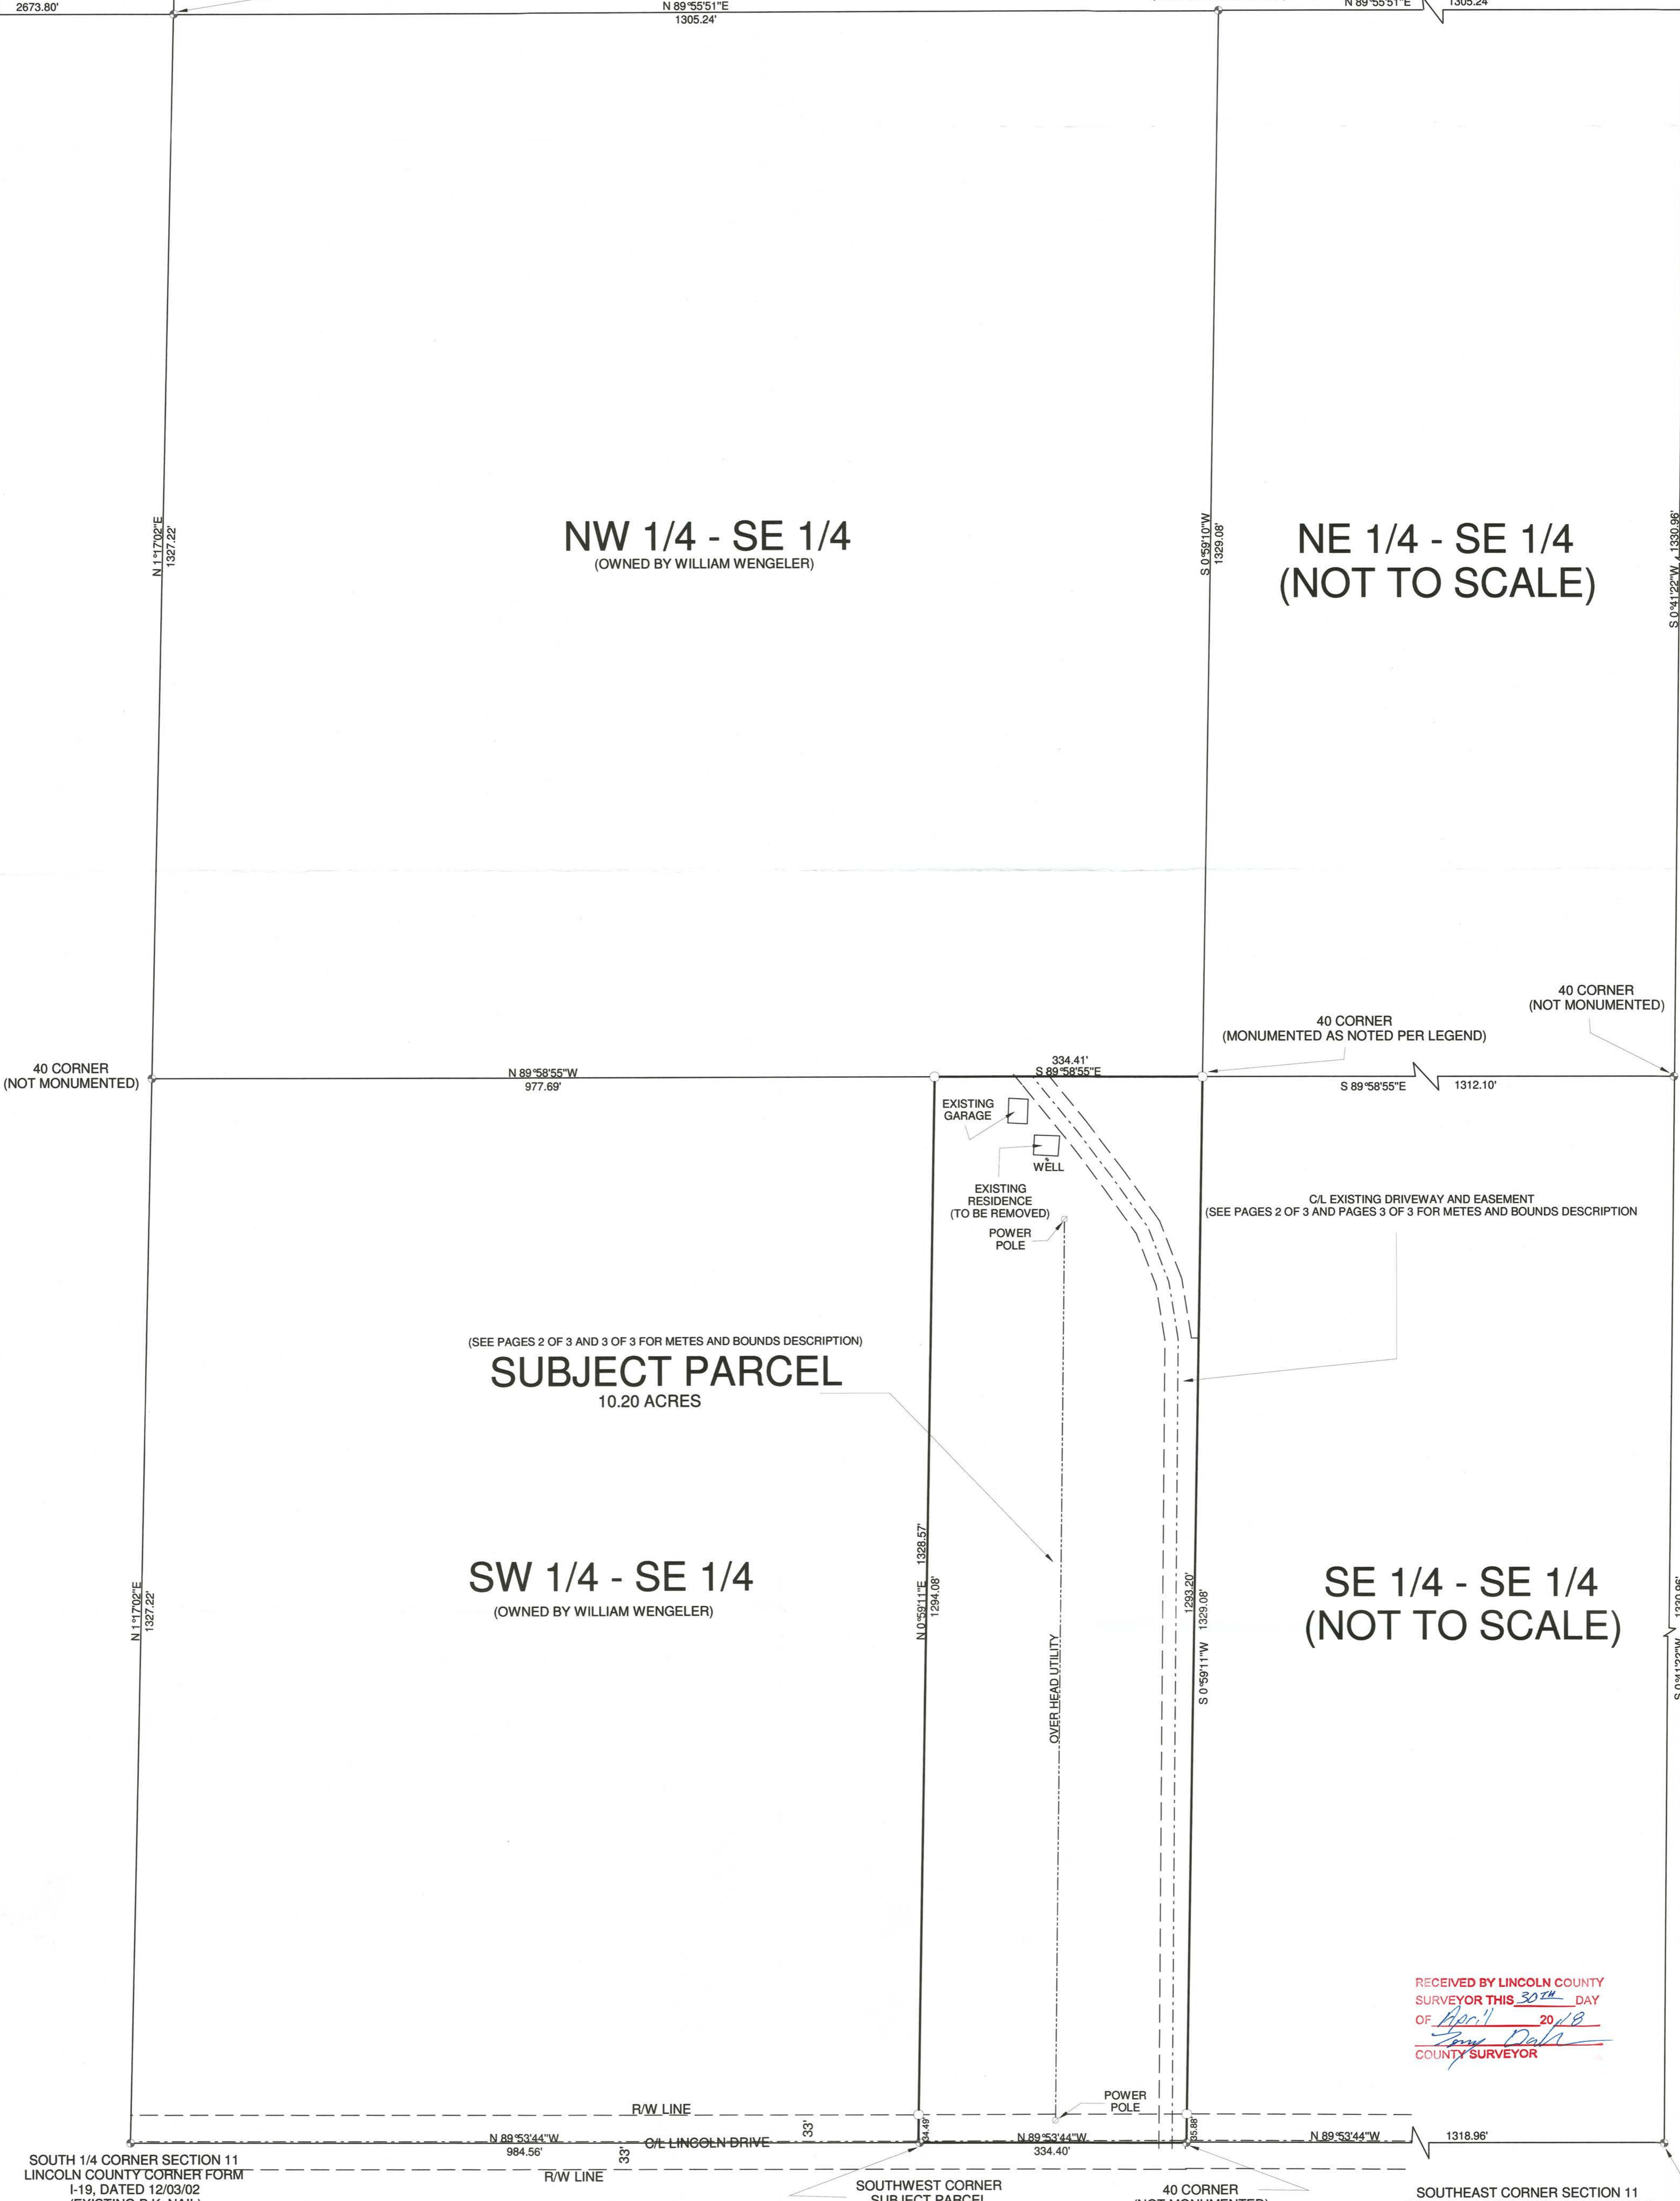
2673.80'

N 89°55'51"E
1305.24'

N 89°55'51"E
1305.24

N 1°17'02"E
1327.22'

NW 1/4 - SE 1/4
(OWNED BY WILLIAM WENGELER)

S 0°59'10"W
1329.08'

NE 1/4 - SE 1/4
(NOT TO SCALE)

S 0°41'22"W 1330.96'

40 CORNER
(NOT MONUMENTED)

40 CORNER
(MONUMENTED AS NOTED PER LEGEND)

40 CORNER
(NOT MONUMENTED)

N 89°58'55"W
977.69'

334.41'
S 89°58'55"E

S 89°58'55"E 1312.10'

EXISTING GARAGE

WELL

EXISTING RESIDENCE
(TO BE REMOVED)

POWER POLE

C/L EXISTING DRIVEWAY AND EASEMENT
(SEE PAGES 2 OF 3 AND PAGES 3 OF 3 FOR METES AND BOUNDS DESCRIPTION

(SEE PAGES 2 OF 3 AND 3 OF 3 FOR METES AND BOUNDS DESCRIPTION)
SUBJECT PARCEL
10.20 ACRES

N 0°59'11"E 1328.57'
1294.08'

SW 1/4 - SE 1/4
(OWNED BY WILLIAM WENGELER)

N 1°17'02"E
1327.22'

OVER HEAD UTILITY

1293.20'
S 0°59'11"W 1329.08'

SE 1/4 - SE 1/4
(NOT TO SCALE)

S 0°41'22"W 1330.96'

RECEIVED BY LINCOLN COUNTY SURVEYOR THIS 30TH DAY
OF April 2018
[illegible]
COUNTY SURVEYOR

R/W LINE

POWER POLE

33'

34.49'

35.88'

N 89°53'44"W
984.56'

C/L LINCOLN DRIVE

N 89°53'44"W
334.40'

N 89°53'44"W 1318.96'

33'

R/W LINE

SOUTH 1/4 CORNER SECTION 11
LINCOLN COUNTY CORNER FORM
I-19, DATED 12/03/02
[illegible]

SOUTHWEST CORNER
SUBJECT PARCEL

40 CORNER
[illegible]

SOUTHEAST CORNER SECTION 11